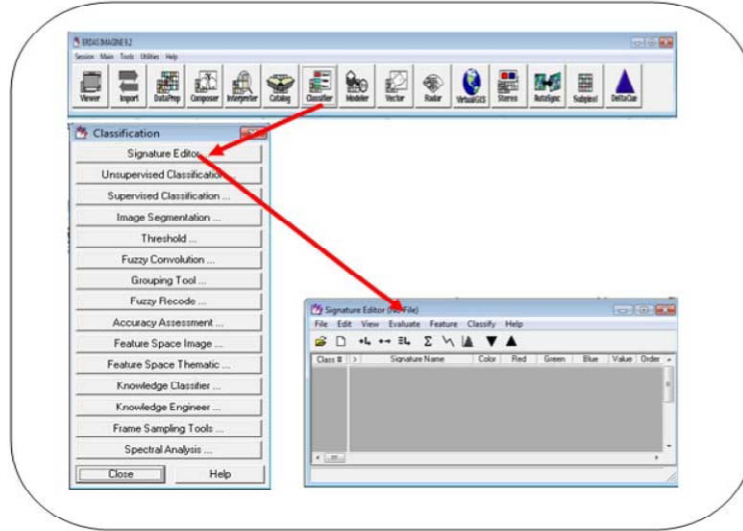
ERDAS IMAGINE 9.2
Session Main Tools Utilities Help
Viewer Import DataPrep Composer Interpreter Catalog Classifier Modeler Vector Radar VirtualGIS Stereo AutoSync Subpixel DeltaCue

Classification
Signature Editor...
Unsupervised Classification...
Supervised Classification ...
Image Segmentation ...
Threshold ...
Fuzzy Convolution ...
Grouping Tool ...
Fuzzy Recode ...
Accuracy Assessment ...
Feature Space Image ...
Feature Space Thematic ...
Knowledge Classifier ...
Knowledge Engineer ...
Frame Sampling Tools ...
Spectral Analysis ...
Close Help

Signature Editor (No File)
File Edit View Evaluate Feature Classify Help
| Class # | > | Signature Name | Color | Red | Green | Blue | Value | Order |
|---|---|---|---|---|---|---|---|---|